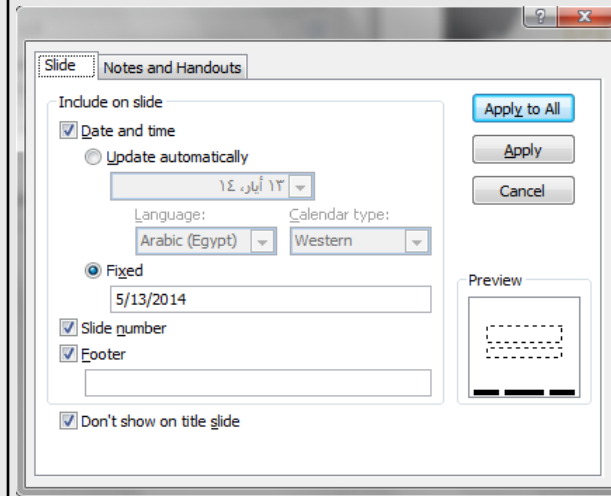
?
x
Slide
Notes and Handouts
Include on slide
Date and time
Update automatically
١٣ أيار، ١٤
Language:
Calendar type:
Arabic (Egypt)
Western
Fixed
5/13/2014
Slide number
Footer
Don't show on title slide
Apply to All
Apply
Cancel
Preview